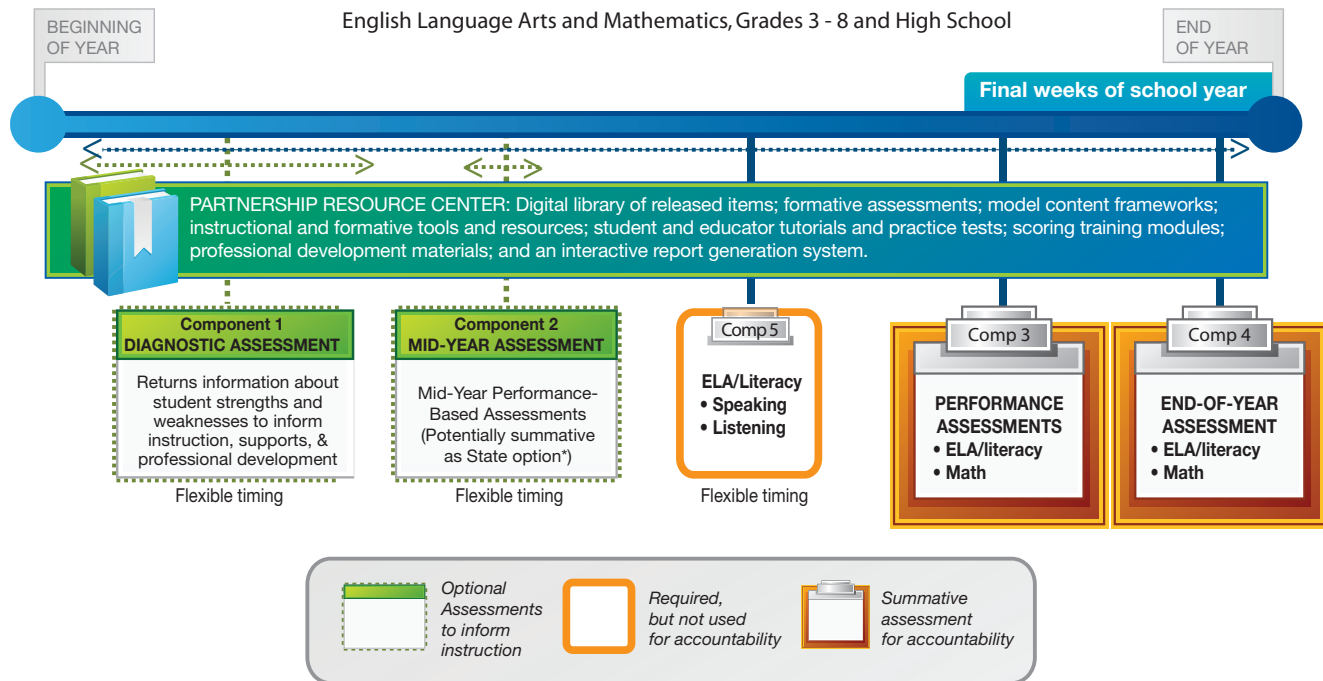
BEGINNING OF YEAR

English Language Arts and Mathematics, Grades 3 - 8 and High School

END OF YEAR

Final weeks of school year

PARTNERSHIP RESOURCE CENTER: Digital library of released items; formative assessments; model content frameworks; instructional and formative tools and resources; student and educator tutorials and practice tests; scoring training modules; professional development materials; and an interactive report generation system.

Component 1
DIAGNOSTIC ASSESSMENT

Returns information about student strengths and weaknesses to inform instruction, supports, & professional development

Flexible timing

Component 2
MID-YEAR ASSESSMENT

Mid-Year Performance-Based Assessments (Potentially summative as State option*)

Flexible timing

Comp 5

ELA/Literacy
• Speaking
• Listening

Flexible timing

Comp 3

PERFORMANCE ASSESSMENTS
• ELA/literacy
• Math

Comp 4

END-OF-YEAR ASSESSMENT
• ELA/literacy
• Math

Optional Assessments to inform instruction

Required, but not used for accountability

Summative assessment for accountability